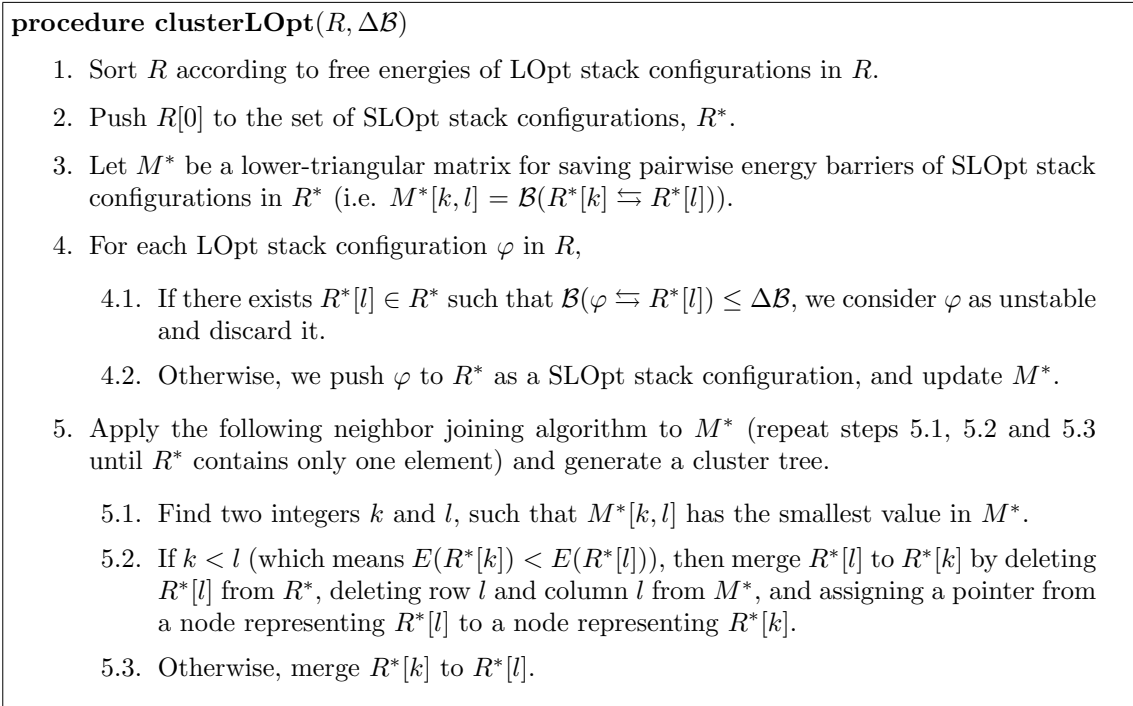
**procedure clusterLOpt**$(R, \Delta\mathcal{B})$

1. Sort $R$ according to free energies of LOpt stack configurations in $R$.

2. Push $R[0]$ to the set of SLOpt stack configurations, $R^*$.

3. Let $M^*$ be a lower-triangular matrix for saving pairwise energy barriers of SLOpt stack configurations in $R^*$ (i.e. $M^*[k,l] = \mathcal{B}(R^*[k] \leftrightarrows R^*[l])$).

4. For each LOpt stack configuration $\varphi$ in $R$,

4.1. If there exists $R^*[l] \in R^*$ such that $\mathcal{B}(\varphi \leftrightarrows R^*[l]) \leq \Delta\mathcal{B}$, we consider $\varphi$ as unstable and discard it.

4.2. Otherwise, we push $\varphi$ to $R^*$ as a SLOpt stack configuration, and update $M^*$.

5. Apply the following neighbor joining algorithm to $M^*$ (repeat steps 5.1, 5.2 and 5.3 until $R^*$ contains only one element) and generate a cluster tree.

5.1. Find two integers $k$ and $l$, such that $M^*[k,l]$ has the smallest value in $M^*$.

5.2. If $k < l$ (which means $E(R^*[k]) < E(R^*[l])$), then merge $R^*[l]$ to $R^*[k]$ by deleting $R^*[l]$ from $R^*$, deleting row $l$ and column $l$ from $M^*$, and assigning a pointer from a node representing $R^*[l]$ to a node representing $R^*[k]$.

5.3. Otherwise, merge $R^*[k]$ to $R^*[l]$.